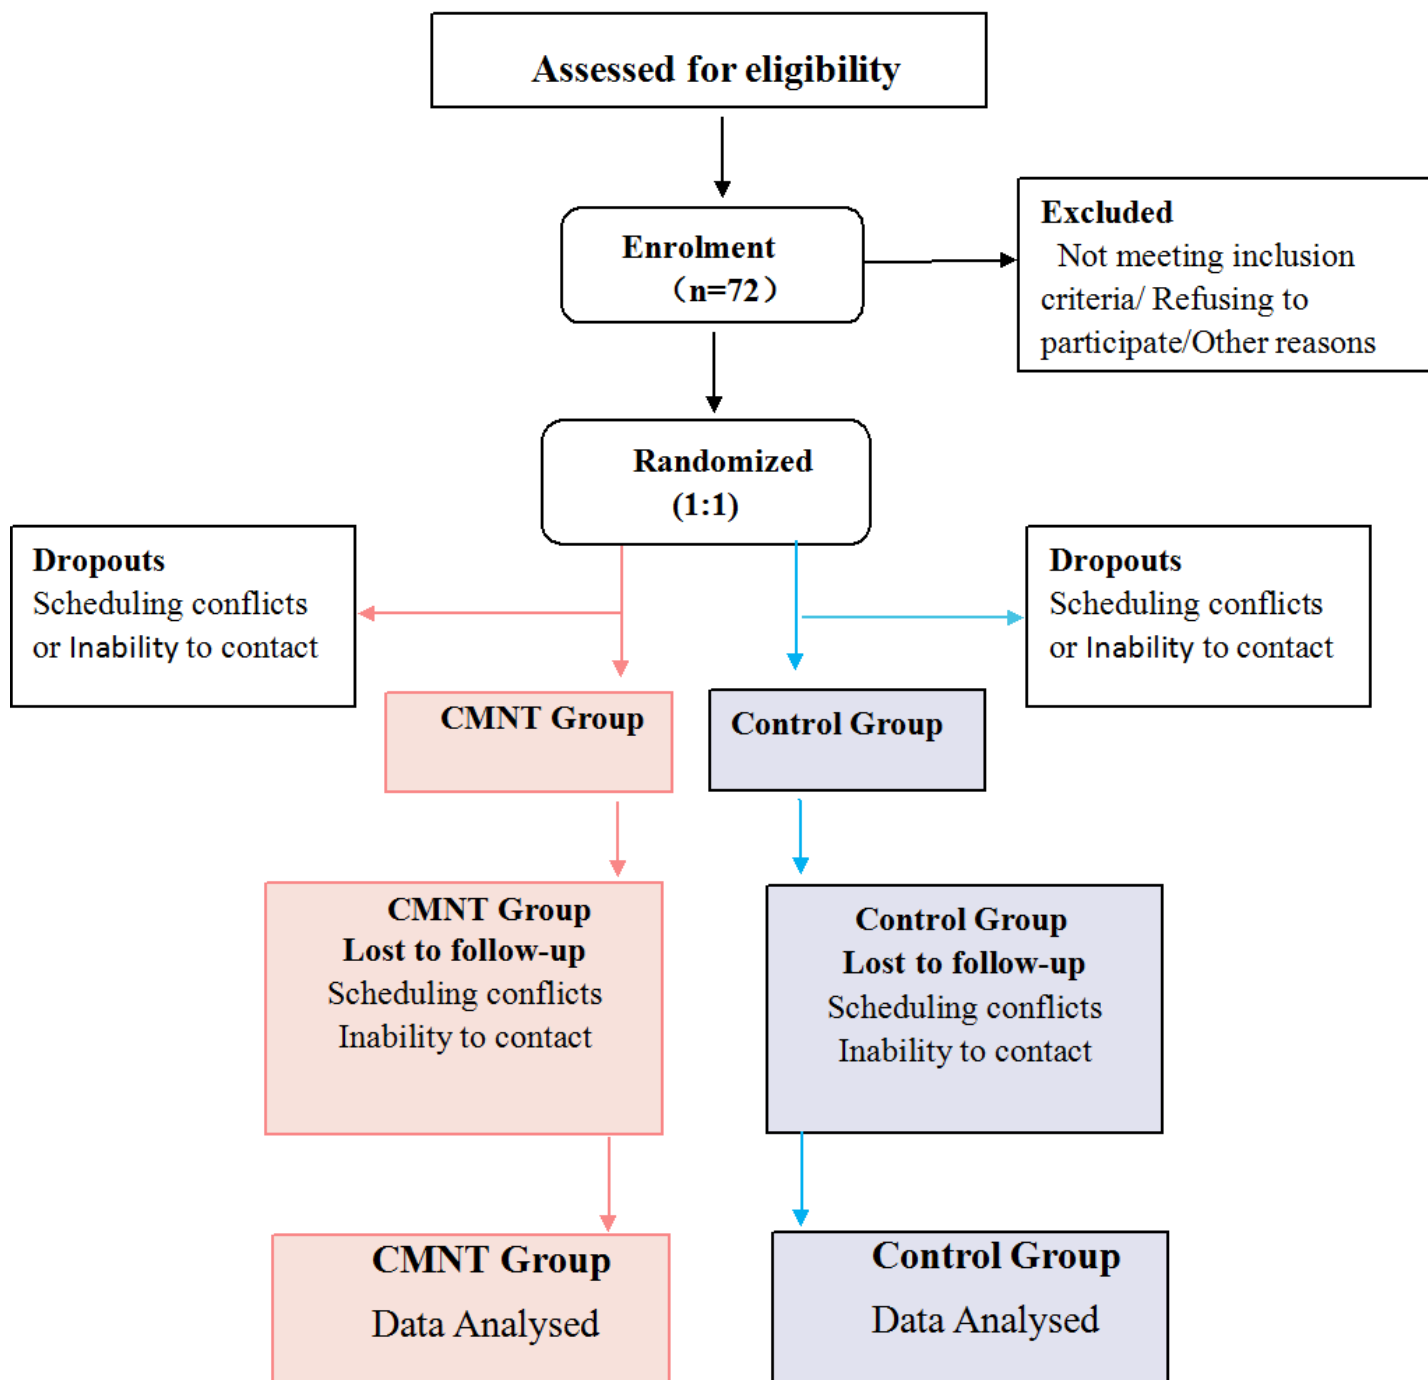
Assessed for eligibility

Enrolment
（n=72）

Excluded
Not meeting inclusion criteria/ Refusing to participate/Other reasons

Randomized
(1:1)

Dropouts
Scheduling conflicts or Inability to contact

Dropouts
Scheduling conflicts or Inability to contact

CMNT Group

Control Group

CMNT Group
Lost to follow-up
Scheduling conflicts
Inability to contact

Control Group
Lost to follow-up
Scheduling conflicts
Inability to contact

CMNT Group
Data Analysed

Control Group
Data Analysed